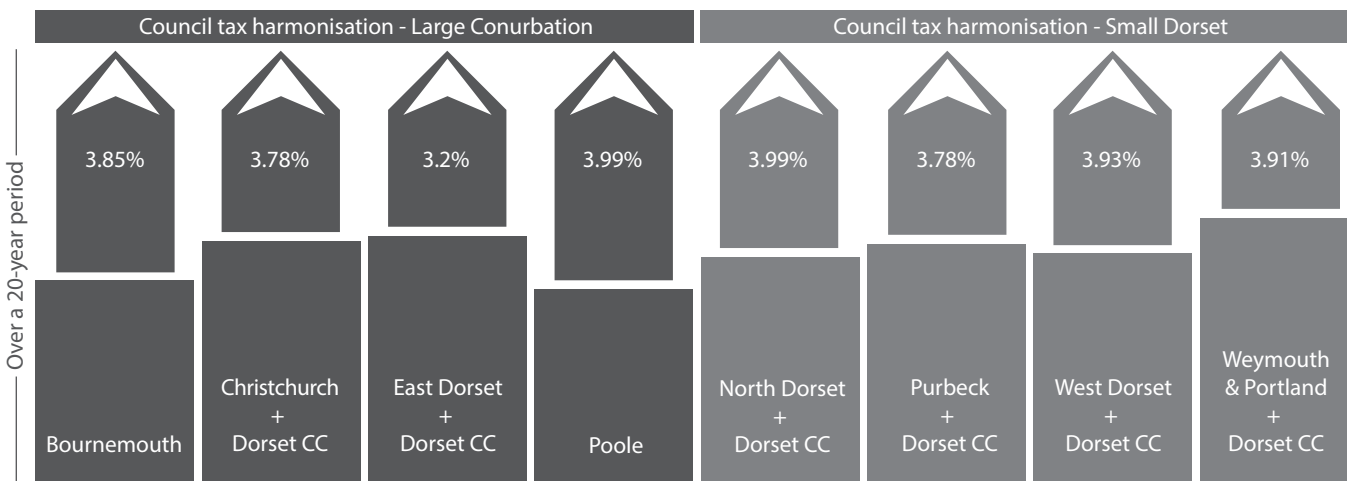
Council tax harmonisation - Large Conurbation

Council tax harmonisation - Small Dorset

Over a 20-year period

3.85%
Bournemouth

3.78%
Christchurch + Dorset CC

3.2%
East Dorset + Dorset CC

3.99%
Poole

3.99%
North Dorset + Dorset CC

3.78%
Purbeck + Dorset CC

3.93%
West Dorset + Dorset CC

3.91%
Weymouth & Portland + Dorset CC